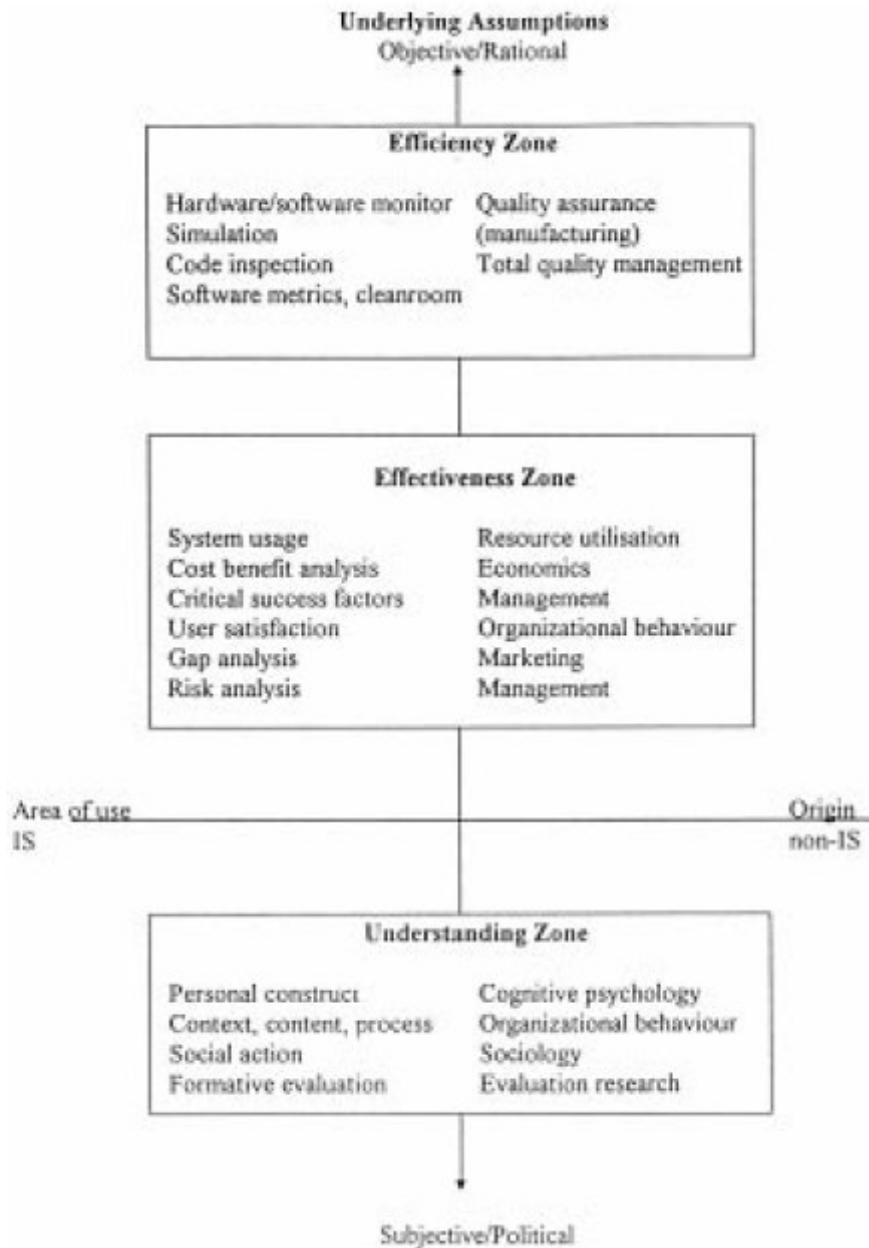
**Underlying Assumptions**
Objective/Rational

**Efficiency Zone**

Hardware/software monitor
Simulation
Code inspection
Software metrics, cleanroom

Quality assurance (manufacturing)
Total quality management

**Effectiveness Zone**

System usage
Cost benefit analysis
Critical success factors
User satisfaction
Gap analysis
Risk analysis

Resource utilisation
Economics
Management
Organizational behaviour
Marketing
Management

Area of use
IS

Origin
non-IS

**Understanding Zone**

Personal construct
Context, content, process
Social action
Formative evaluation

Cognitive psychology
Organizational behaviour
Sociology
Evaluation research

Subjective/Political